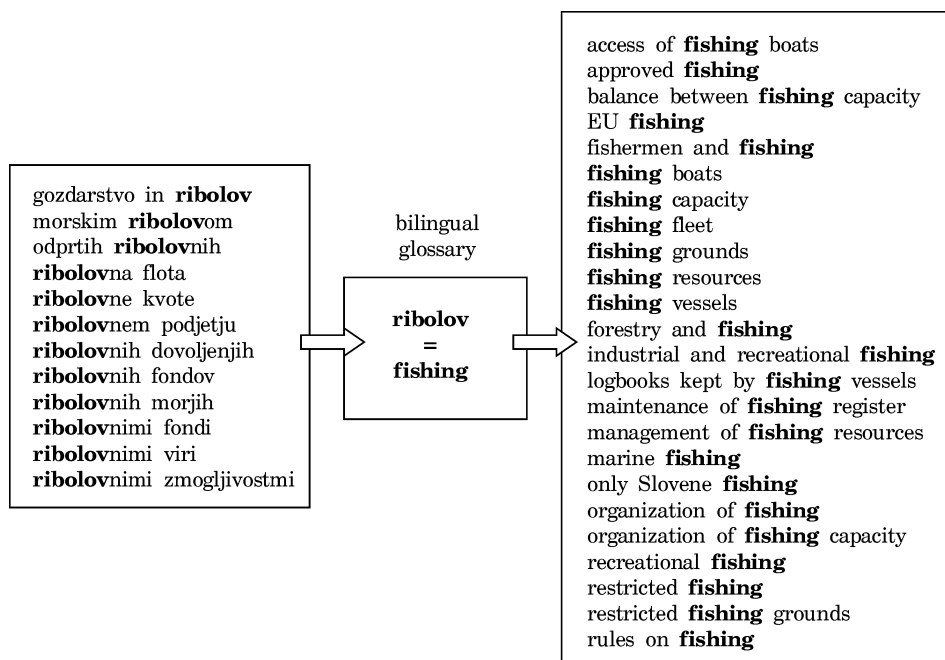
gozdarstvo in **ribolov**
morskim **ribolov**om
odprtih **ribolov**nih
**ribolov**na flota
**ribolov**ne kvote
**ribolov**nem podjetju
**ribolov**nih dovoljenjih
**ribolov**nih fondov
**ribolov**nih morjih
**ribolov**nimi fondi
**ribolov**nimi viri
**ribolov**nimi zmogljivostmi

bilingual glossary

**ribolov**
=
**fishing**

access of **fishing** boats
approved **fishing**
balance between **fishing** capacity
EU **fishing**
fishermen and **fishing**
**fishing** boats
**fishing** capacity
**fishing** fleet
**fishing** grounds
**fishing** resources
**fishing** vessels
forestry and **fishing**
industrial and recreational **fishing**
logbooks kept by **fishing** vessels
maintenance of **fishing** register
management of **fishing** resources
marine **fishing**
only Slovene **fishing**
organization of **fishing**
organization of **fishing** capacity
recreational **fishing**
restricted **fishing**
restricted **fishing** grounds
rules on **fishing**